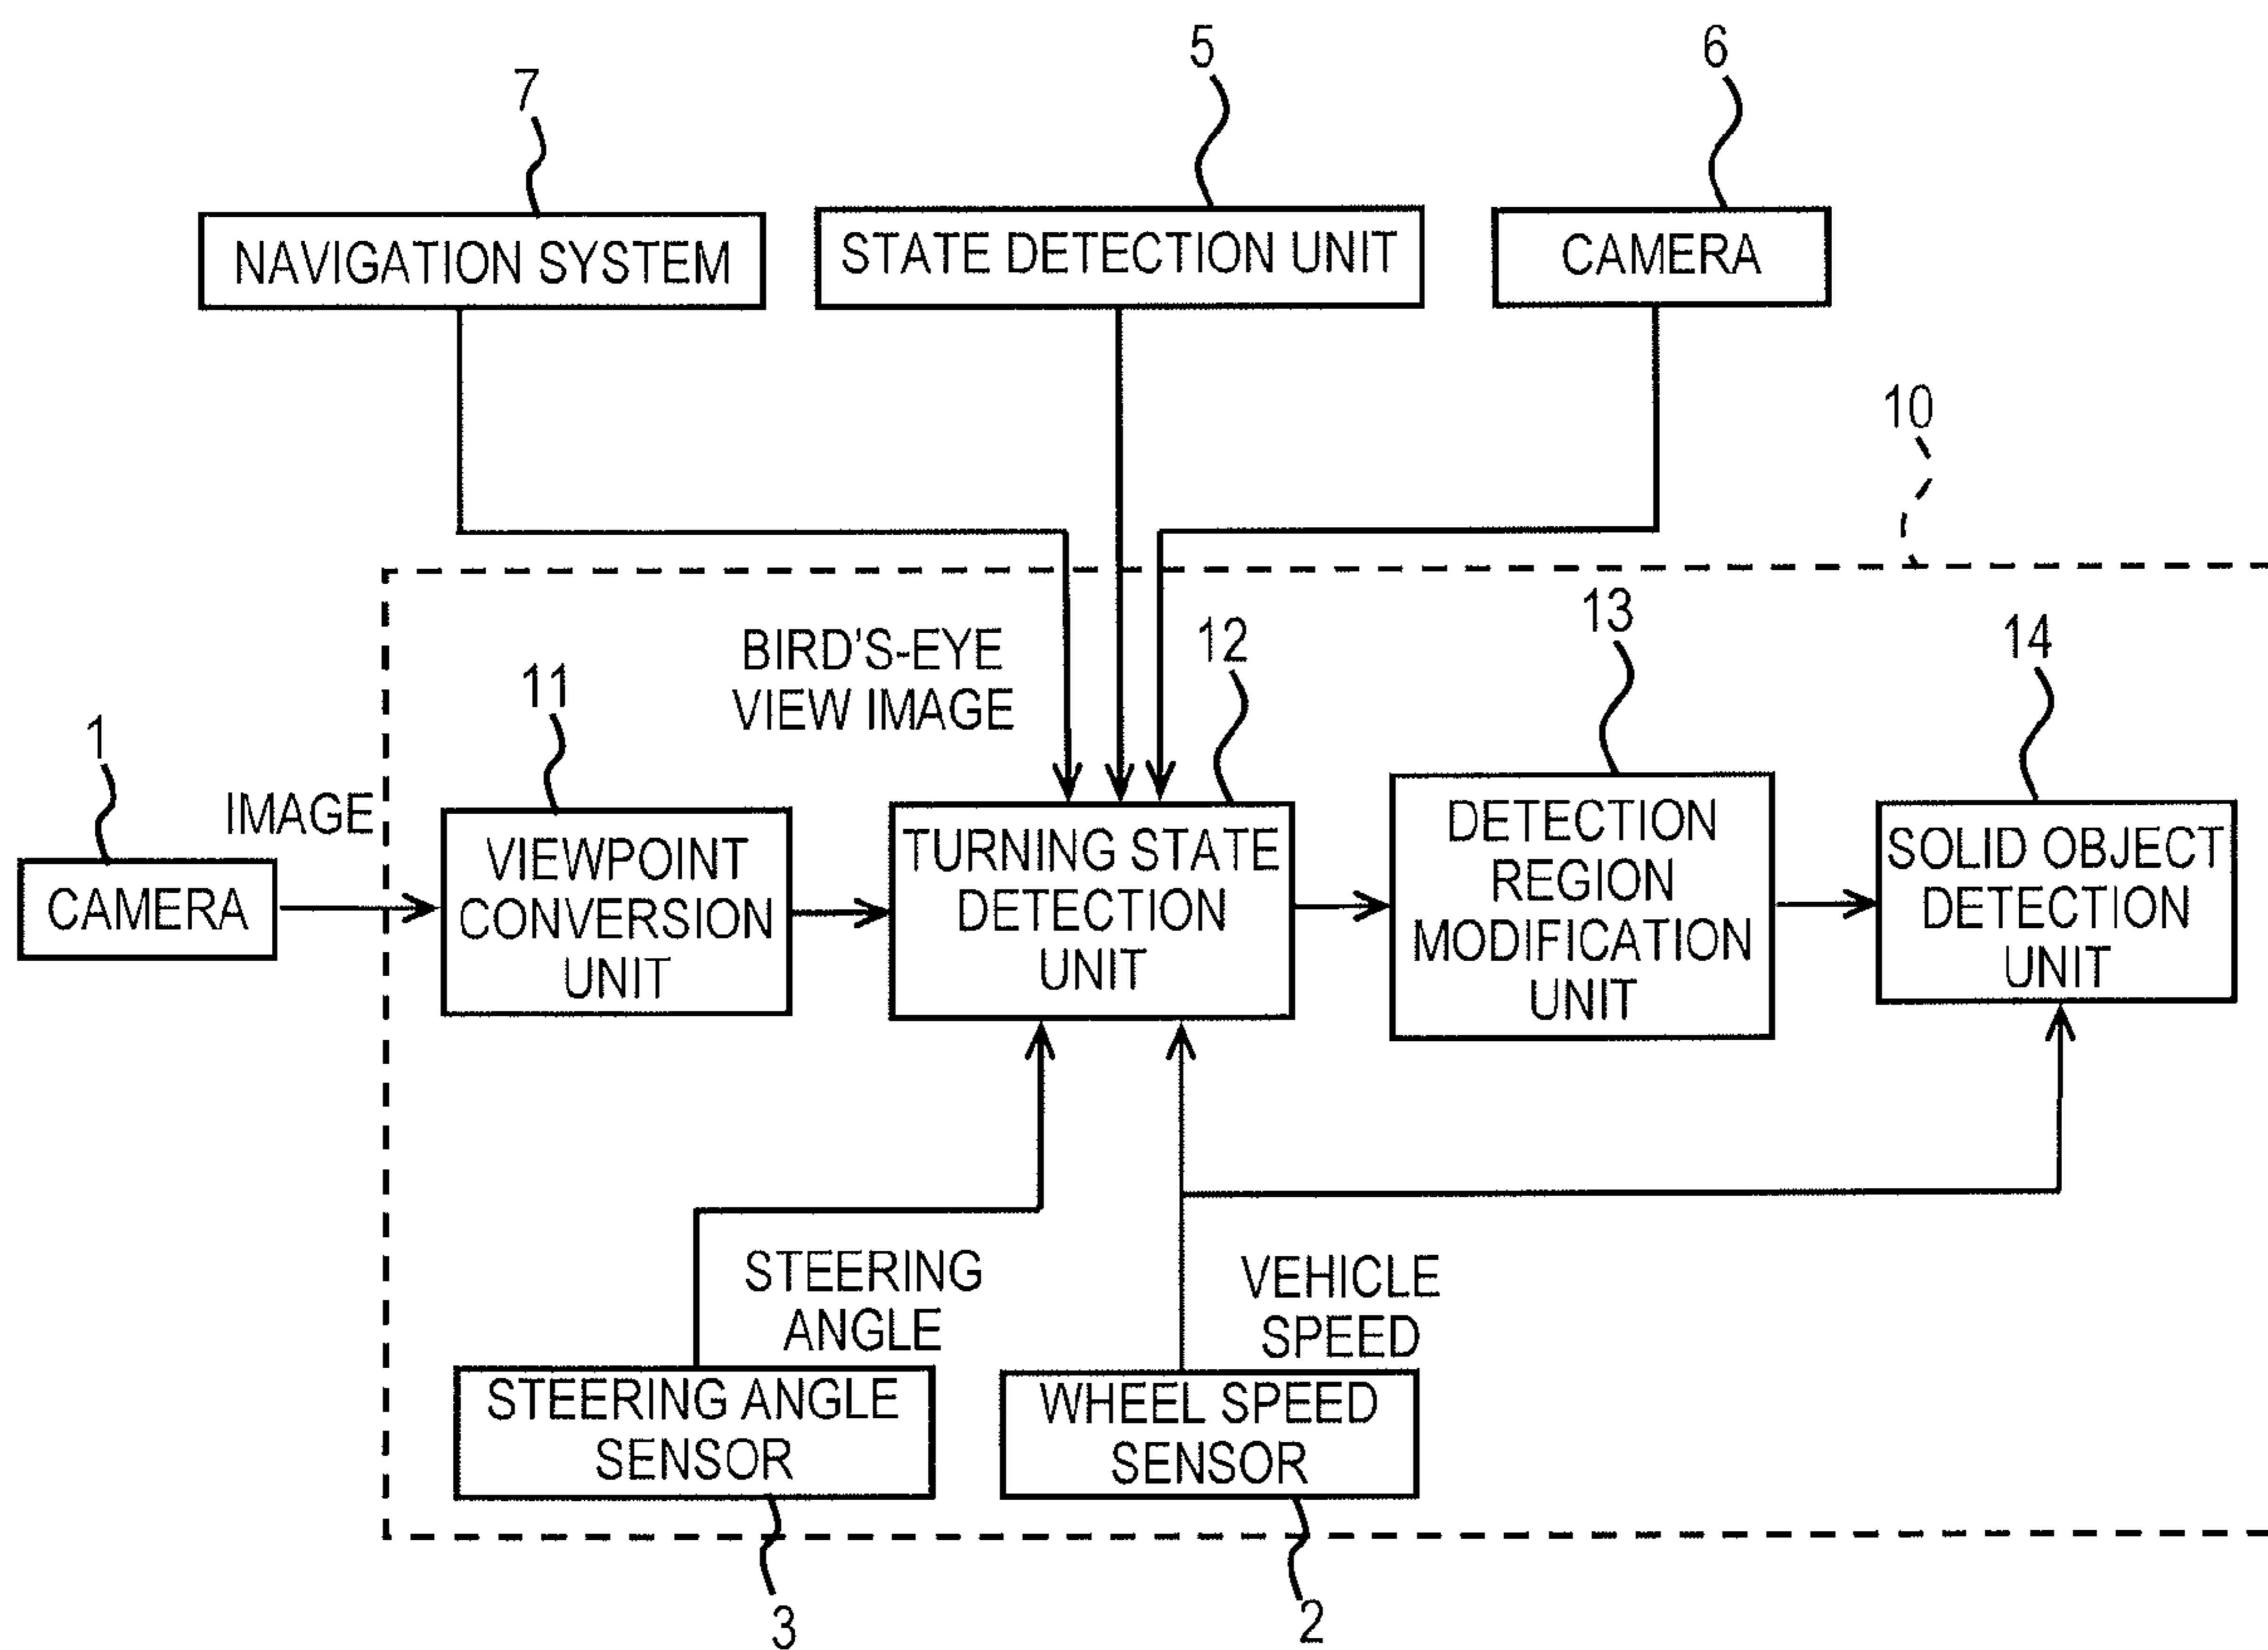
7
NAVIGATION SYSTEM

5
STATE DETECTION UNIT

6
CAMERA

10

1
CAMERA

IMAGE

11
VIEWPOINT CONVERSION UNIT

BIRD'S-EYE VIEW IMAGE

12
TURNING STATE DETECTION UNIT

13
DETECTION REGION MODIFICATION UNIT

14
SOLID OBJECT DETECTION UNIT

STEERING ANGLE

VEHICLE SPEED

STEERING ANGLE SENSOR
3

WHEEL SPEED SENSOR
2